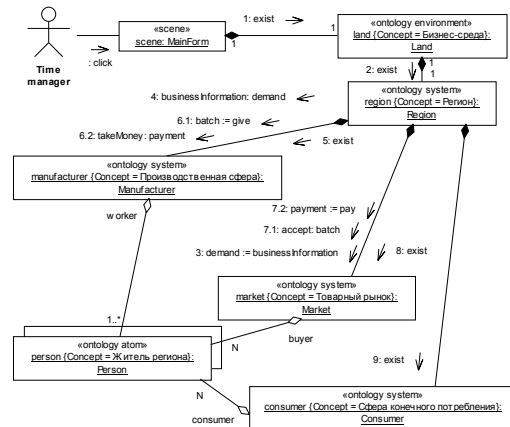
Time manager

: click

«scene»
scene: MainForm

1: exist

1

1

«ontology environment»
land {Concept = Бизнес-среда}:
Land

1

1

2: exist

4: businessInformation: demand

«ontology system»
region {Concept = Регион}:
Region

6.1: batch := give

6.2: takeMoney: payment

5: exist

«ontology system»
manufacturer {Concept = Производственная сфера}:
Manufacturer

worker

7.2: payment := pay

7.1: accept: batch

3: demand := businessInformation

8: exist

«ontology system»
market {Concept = Товарный рынок}:
Market

1..*

«ontology atom»
person {Concept = Житель региона}:
Person

N

buyer

9: exist

N

consumer

«ontology system»
consumer {Concept = Сфера конечного потребления}:
Consumer